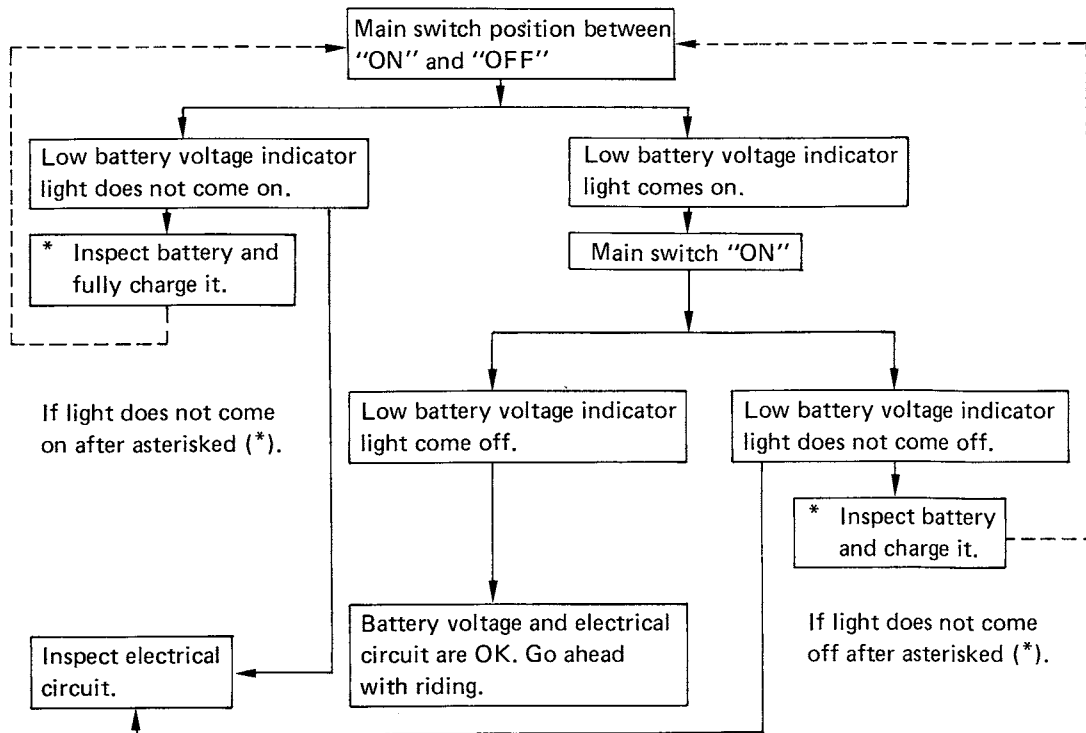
Main switch position between "ON" and "OFF"

Low battery voltage indicator light does not come on.

* Inspect battery and fully charge it.

If light does not come on after asterisked (*).

Inspect electrical circuit.

Low battery voltage indicator light comes on.

Main switch "ON"

Low battery voltage indicator light come off.

Battery voltage and electrical circuit are OK. Go ahead with riding.

Low battery voltage indicator light does not come off.

* Inspect battery and charge it.

If light does not come off after asterisked (*).